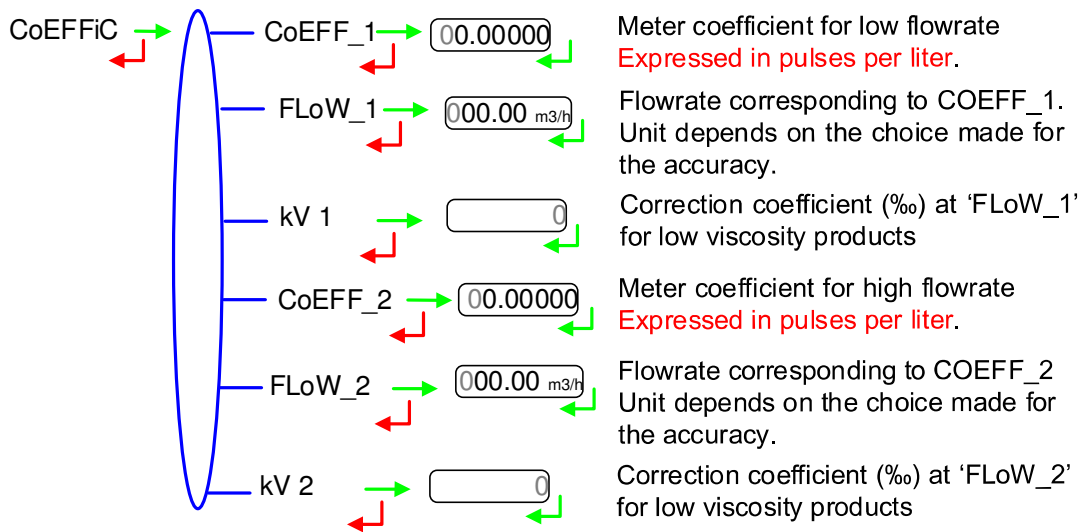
CoEFFiC

CoEFF_1

00.00000

Meter coefficient for low flowrate
Expressed in pulses per liter.

FLoW_1

000.00 m3/h

Flowrate corresponding to COEFF_1. Unit depends on the choice made for the accuracy.

kV 1

0

Correction coefficient (‰) at ‘FLoW_1’ for low viscosity products

CoEFF_2

00.00000

Meter coefficient for high flowrate
Expressed in pulses per liter.

FLoW_2

000.00 m3/h

Flowrate corresponding to COEFF_2 Unit depends on the choice made for the accuracy.

kV 2

0

Correction coefficient (‰) at ‘FLoW_2’ for low viscosity products